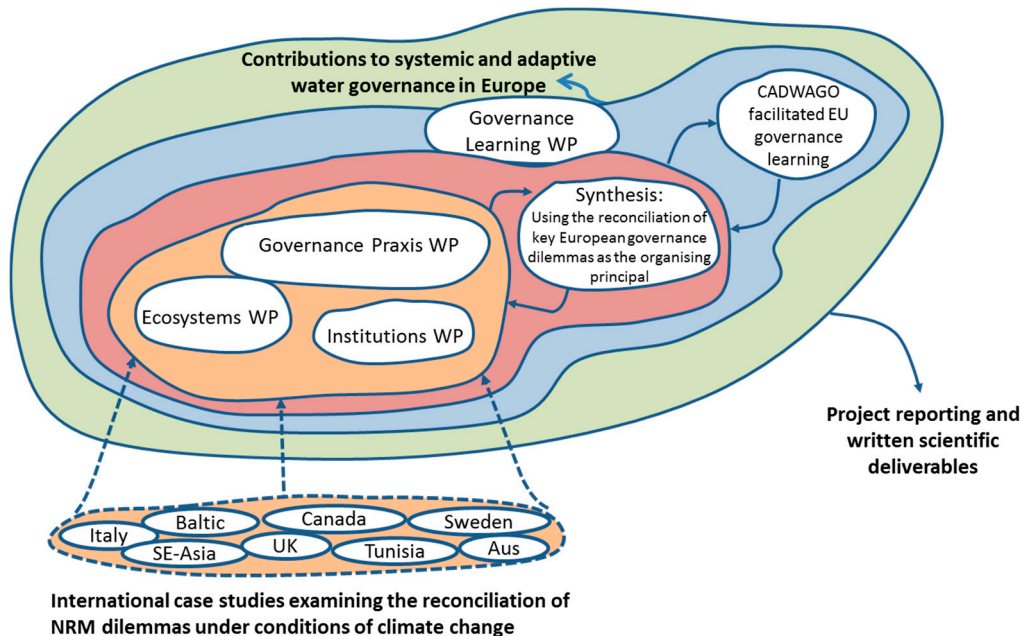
Contributions to systemic and adaptive water governance in Europe

Governance Learning WP

CADWAGO facilitated EU governance learning

Synthesis: Using the reconciliation of key European governance dilemmas as the organising principal

Governance Praxis WP

Ecosystems WP

Institutions WP

Project reporting and written scientific deliverables

Italy
Baltic
Canada
Sweden
SE-Asia
UK
Tunisia
Aus

International case studies examining the reconciliation of NRM dilemmas under conditions of climate change